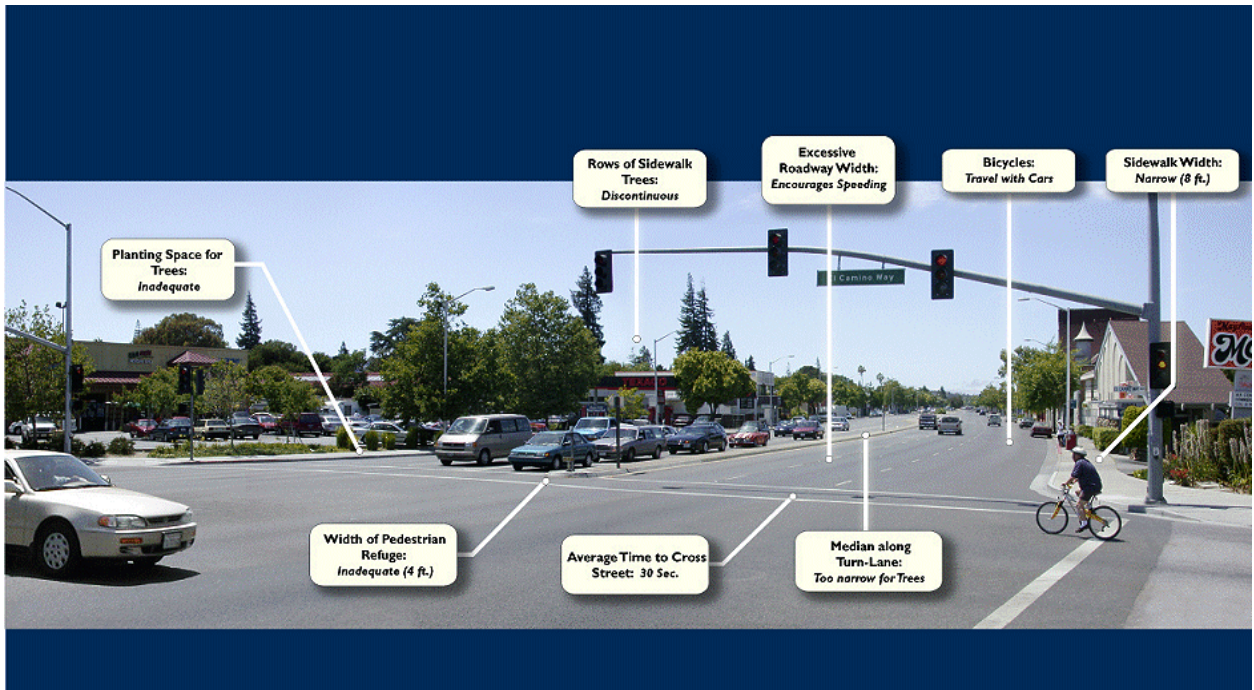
Planting Space for Trees:
Inadequate

Rows of Sidewalk Trees:
Discontinuous

Excessive Roadway Width:
Encourages Speeding

Bicycles:
Travel with Cars

Sidewalk Width:
Narrow (8 ft.)

El Camino Way

Width of Pedestrian Refuge:
Inadequate (4 ft.)

Average Time to Cross Street: 30 Sec.

Median along Turn-Lane:
Too narrow for Trees